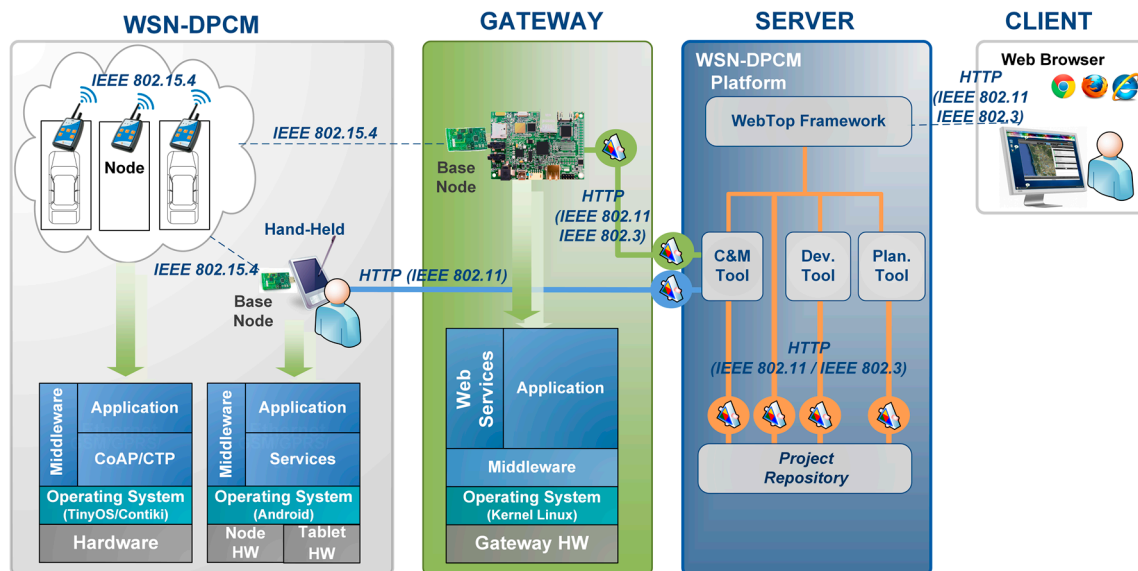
WSN-DPCM

GATEWAY

SERVER

CLIENT

IEEE 802.15.4

Node

IEEE 802.15.4

Base Node

WSN-DPCM Platform

WebTop Framework

Web Browser

HTTP (IEEE 802.11 IEEE 802.3)

HTTP (IEEE 802.11 IEEE 802.3)

Hand-Held

IEEE 802.15.4

Base Node

HTTP (IEEE 802.11)

C&M Tool

Dev. Tool

Plan. Tool

HTTP (IEEE 802.11 / IEEE 802.3)

Middleware

Application

CoAP/CTP

Operating System (TinyOS/Contiki)

Hardware

Middleware

Application

Services

Operating System (Android)

Node HW

Tablet HW

Web Services

Application

Middleware

Operating System (Kernel Linux)

Gateway HW

Project Repository